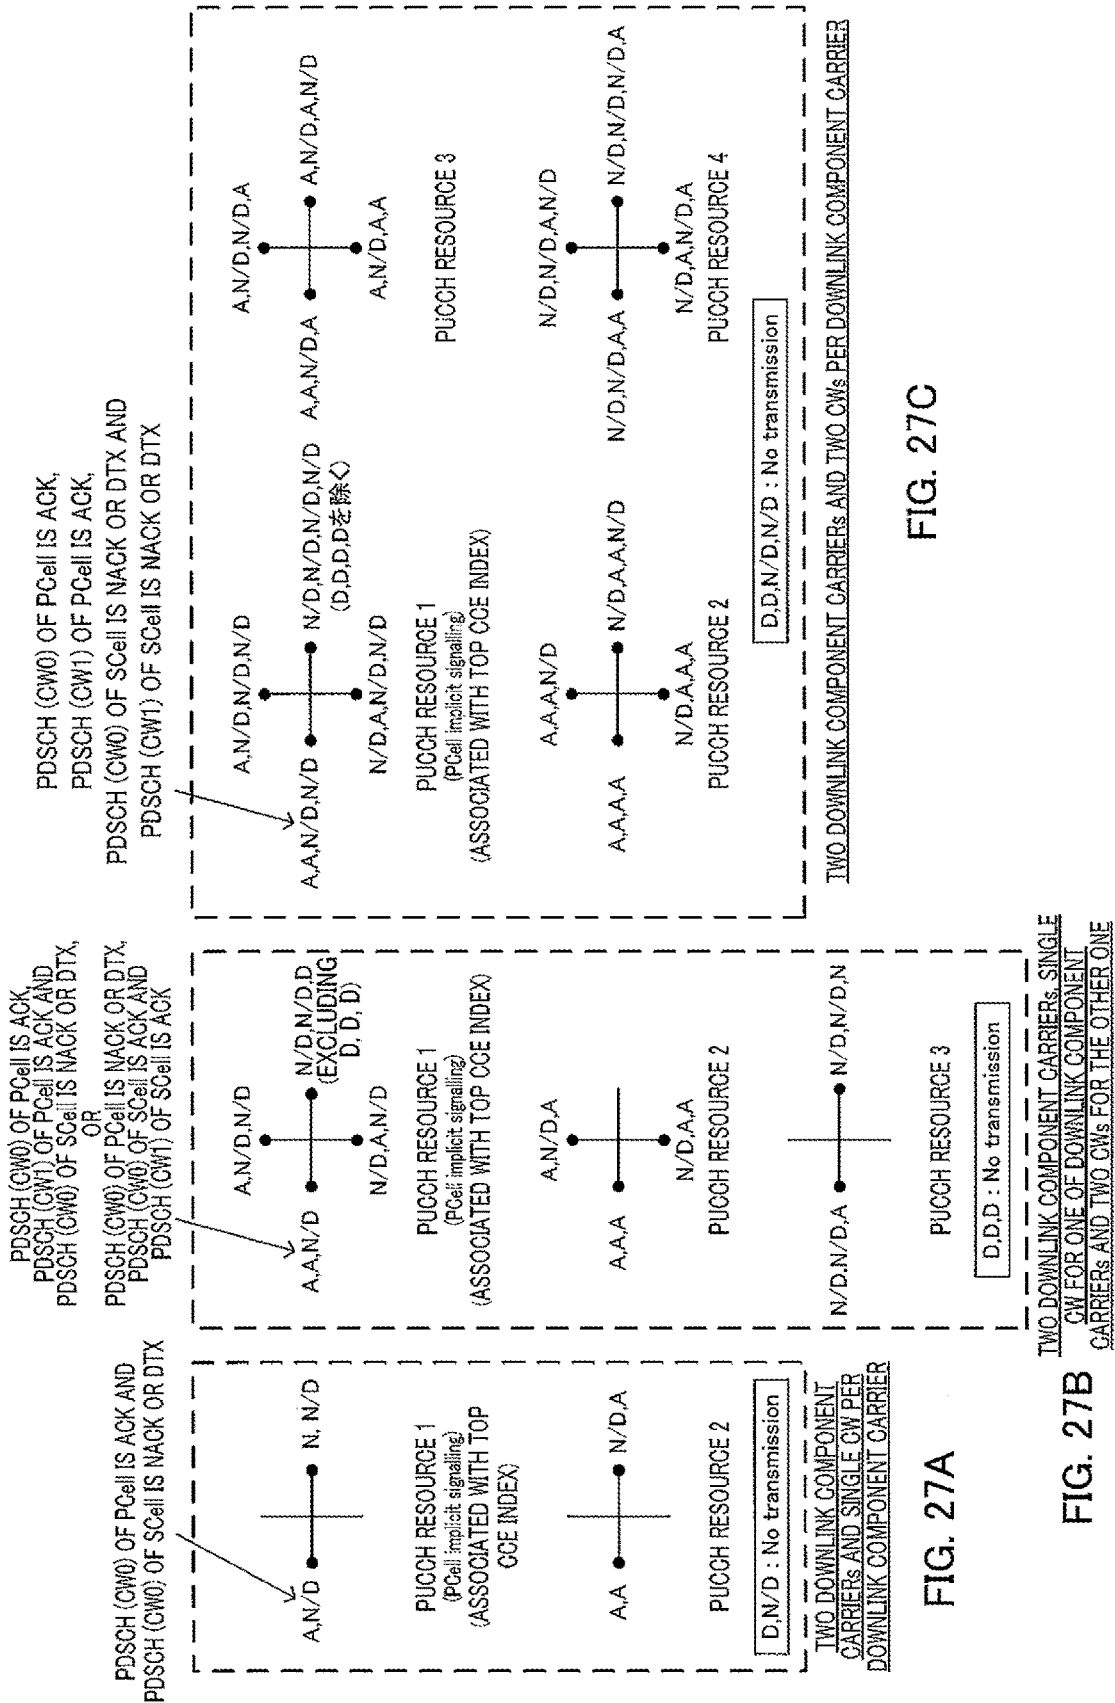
PDSCH (CW0) OF PCell IS ACK AND PDSCH (CW0) OF SCell IS NACK OR DTX

A,N/D

N, N/D

PUCCH RESOURCE 1 (PCell implicit signalling) (ASSOCIATED WITH TOP CCE INDEX)

A,A

N/D,A

PUCCH RESOURCE 2

D,N/D : No transmission

TWO DOWNLINK COMPONENT CARRIERs AND SINGLE CW PER DOWNLINK COMPONENT CARRIER

FIG. 27A

PDSCH (CW0) OF PCell IS ACK, PDSCH (CW1) OF PCell IS ACK AND PDSCH (CW0) OF SCell IS NACK OR DTX, OR PDSCH (CW0) OF PCell IS NACK OR DTX, PDSCH (CW0) OF SCell IS ACK AND PDSCH (CW1) OF SCell IS ACK

A,A,N/D

A,N/D,N/D

N/D,N/D,D (EXCLUDING D, D, D)

N/D,A,N/D

PUCCH RESOURCE 1 (PCell implicit signalling) (ASSOCIATED WITH TOP CCE INDEX)

A,A,A

A,N/D,A

N/D,A,A

PUCCH RESOURCE 2

N/D,N/D,A

N/D,N/D,N

PUCCH RESOURCE 3

D,D,D : No transmission

TWO DOWNLINK COMPONENT CARRIERs, SINGLE CW FOR ONE OF DOWNLINK COMPONENT CARRIERs AND TWO CWs FOR THE OTHER ONE

FIG. 27B

PDSCH (CW0) OF PCell IS ACK, PDSCH (CW1) OF PCell IS ACK, PDSCH (CW0) OF SCell IS NACK OR DTX AND PDSCH (CW1) OF SCell IS NACK OR DTX

A,A,N/D,N/D

A,N/D,N/D,N/D

N/D,N/D,N/D,N/D (D,D,D,Dを除く)

N/D,A,N/D,N/D

PUCCH RESOURCE 1 (PCell implicit signalling) (ASSOCIATED WITH TOP CCE INDEX)

A,A,A,A

A,A,A,N/D

N/D,A,A,N/D

N/D,A,A,A

PUCCH RESOURCE 2

A,A,N/D,A

A,N/D,N/D,A

A,N/D,A,N/D

A,N/D,A,A

PUCCH RESOURCE 3

N/D,N/D,A,A

N/D,N/D,A,N/D

N/D,N/D,N/D,A

N/D,A,N/D,A

PUCCH RESOURCE 4

D,D,N/D,N/D : No transmission

TWO DOWNLINK COMPONENT CARRIERs AND TWO CWs PER DOWNLINK COMPONENT CARRIER

FIG. 27C